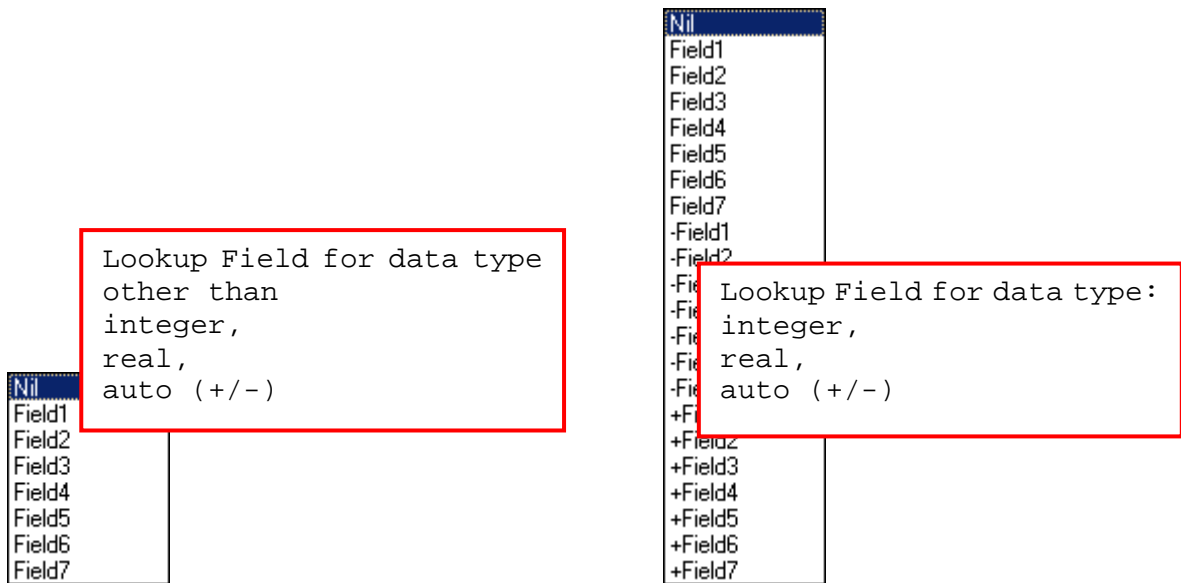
Lookup Field for data type other than
integer,
real,
auto (+/-)

Nil
Field1
Field2
Field3
Field4
Field5
Field6
Field7

Nil
Field1
Field2
Field3
Field4
Field5
Field6
Field7
-Field1
-Field2
-Fi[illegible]
-Fi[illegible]
-Fi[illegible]
-Fi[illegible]
-Fi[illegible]
+Fi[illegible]
+Field2
+Field3
+Field4
+Field5
+Field6
+Field7

Lookup Field for data type:
integer,
real,
auto (+/-)